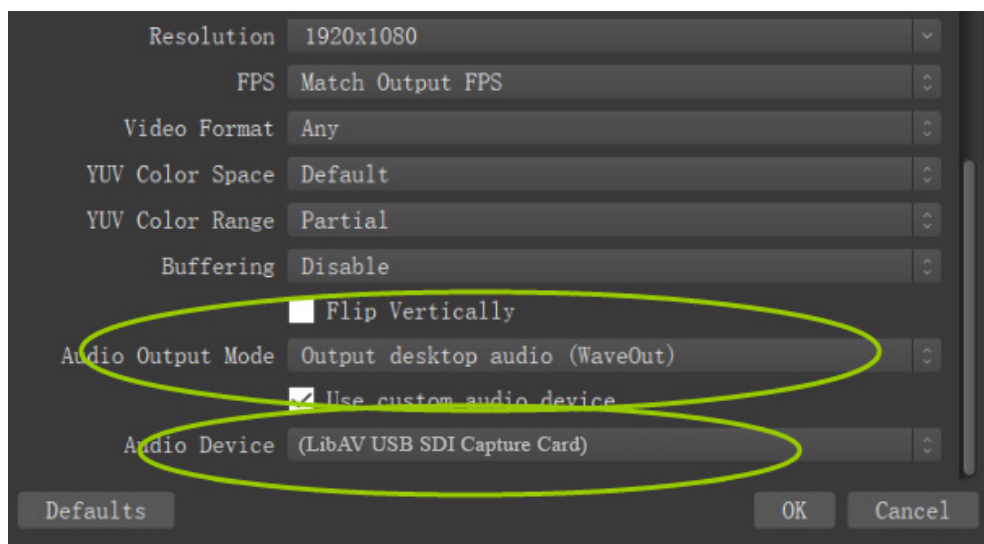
Resolution 1920x1080

FPS Match Output FPS

Video Format Any

YUV Color Space Default

YUV Color Range Partial

Buffering Disable

Flip Vertically

Audio Output Mode Output desktop audio (WaveOut)

Use custom audio device

Audio Device (LibAV USB SDI Capture Card)

Defaults

OK

Cancel